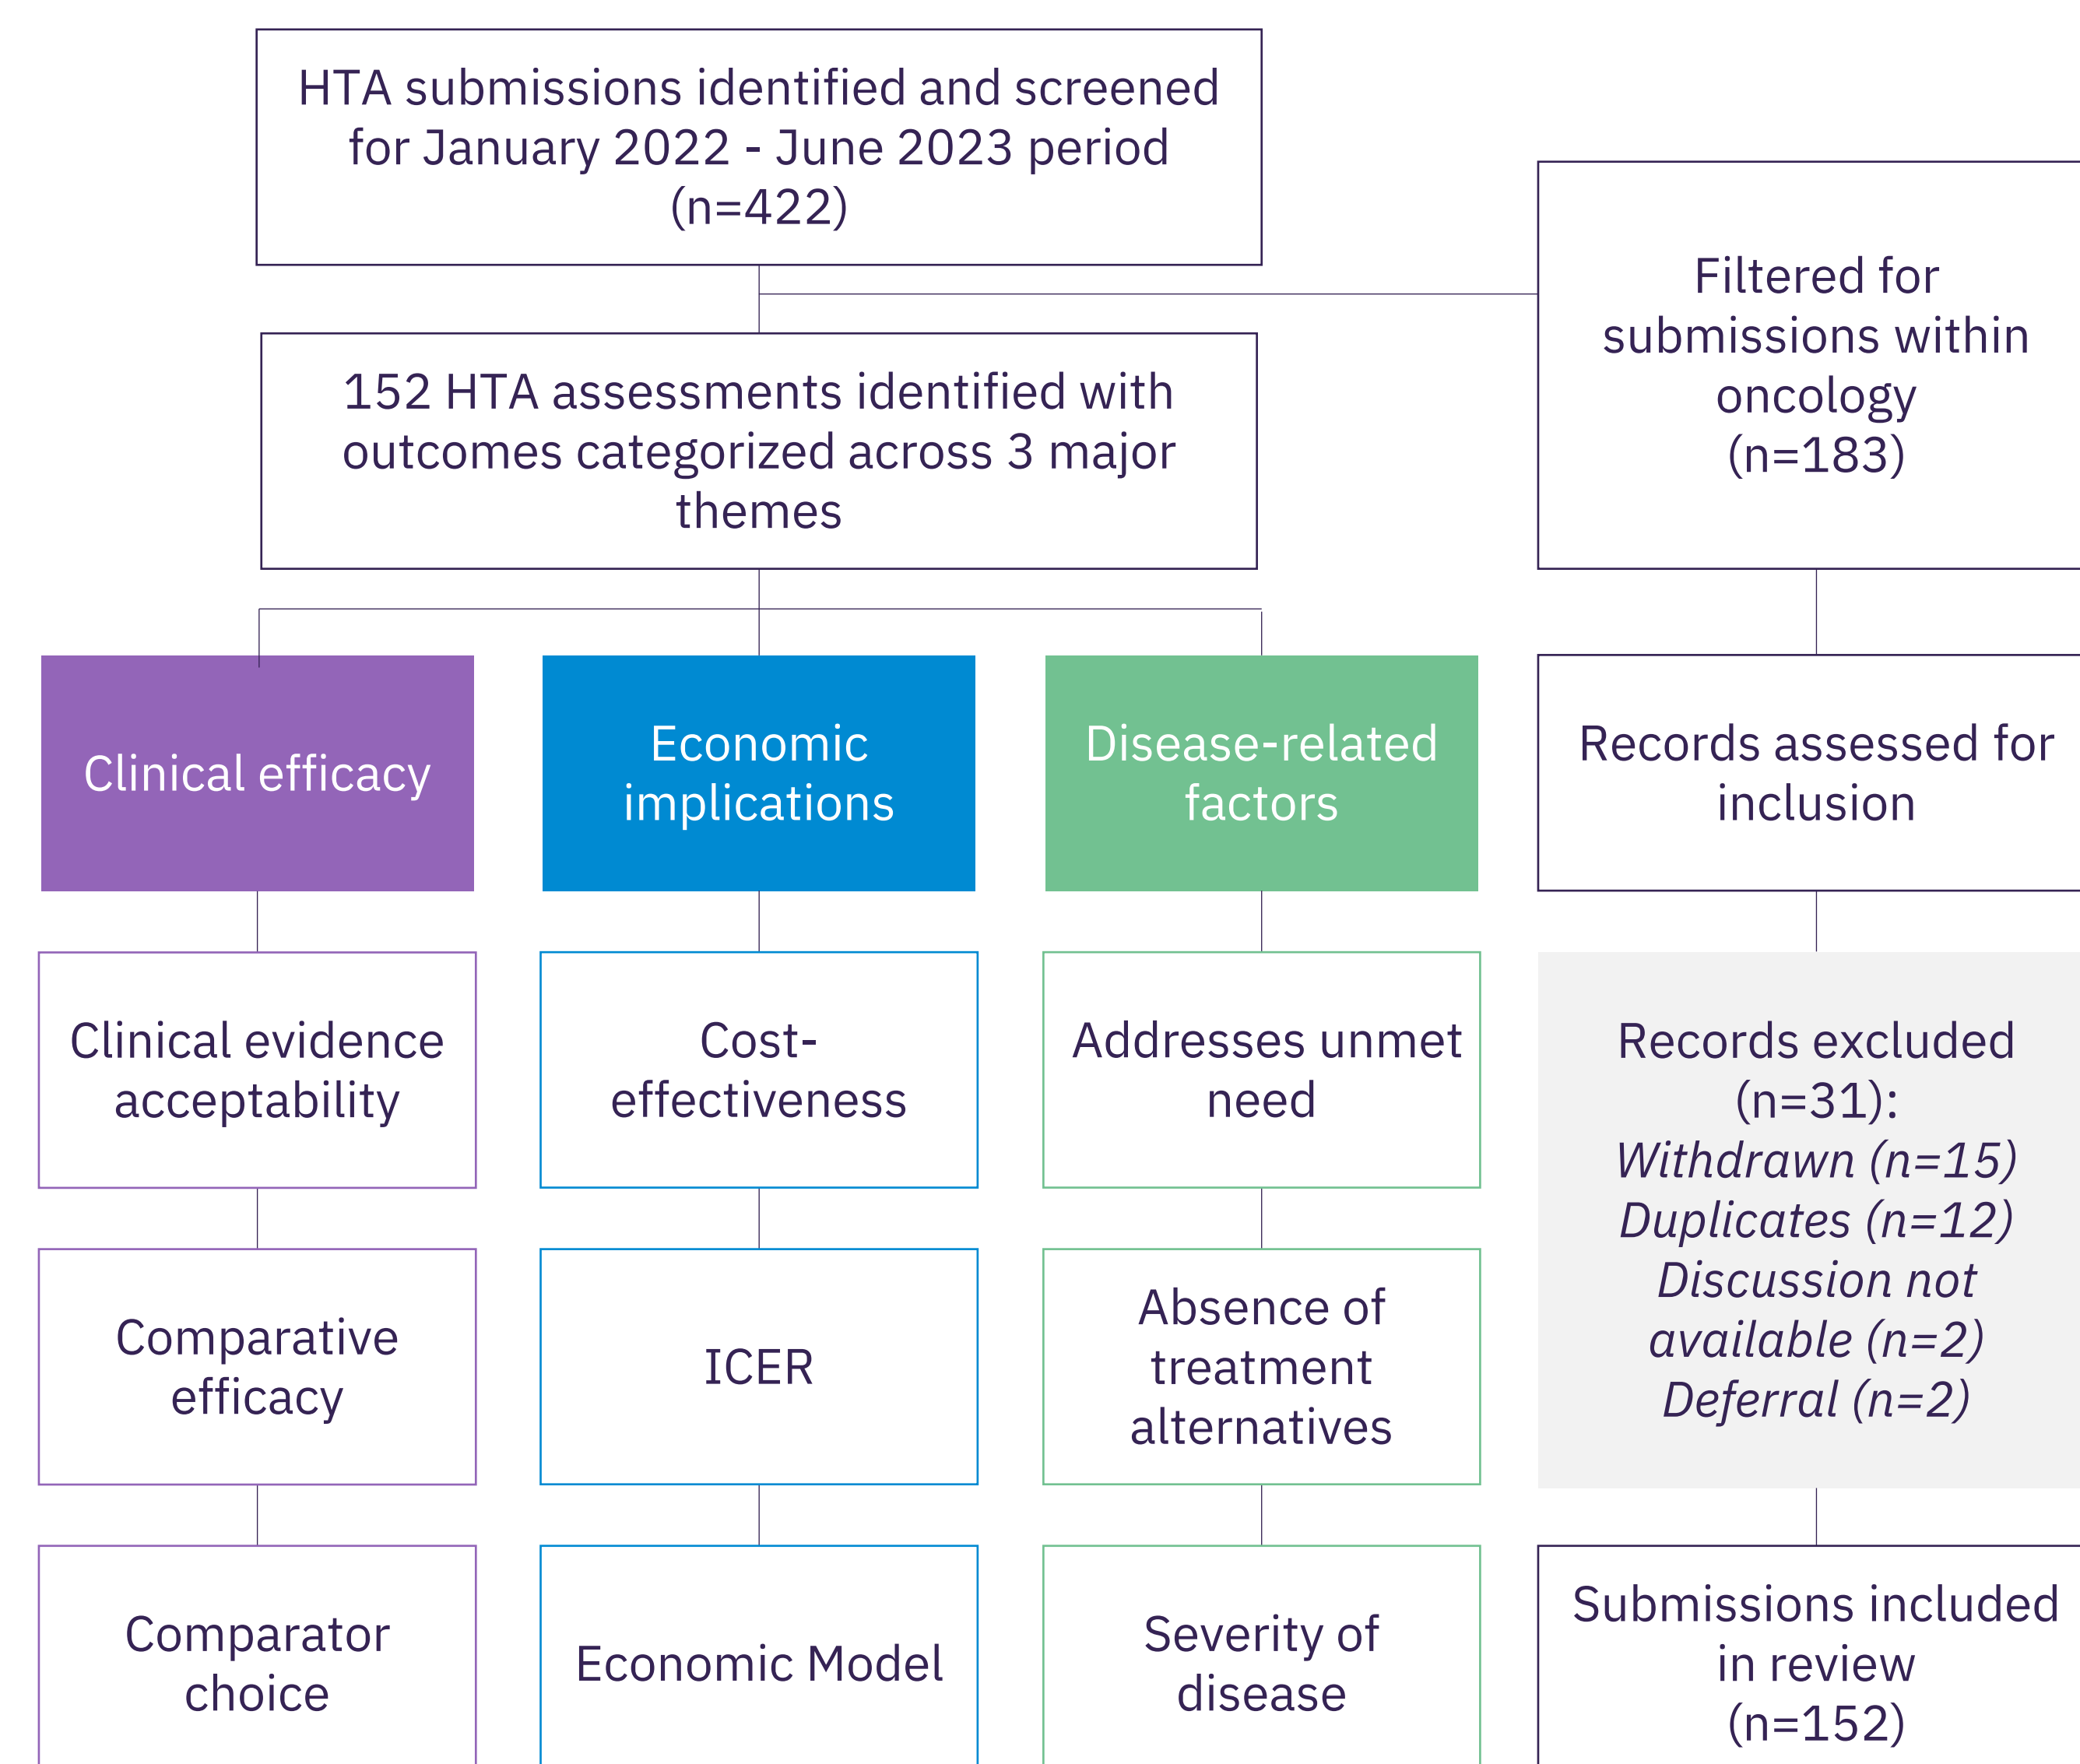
HTA submissions identified and screened for January 2022 - June 2023 period (n=422)

152 HTA assessments identified with outcomes categorized across 3 major themes

Filtered for submissions within oncology (n=183)

Clinical efficacy

Economic implications

Disease-related factors

Records assessed for inclusion

Clinical evidence acceptability

Cost-effectiveness

Addresses unmet need

Records excluded (n=31):
*Withdrawn (n=15)*
*Duplicates (n=12)*
*Discussion not available (n=2)*
*Deferral (n=2)*

Comparative efficacy

ICER

Absence of treatment alternatives

Comparator choice

Economic Model

Severity of disease

Submissions included in review (n=152)